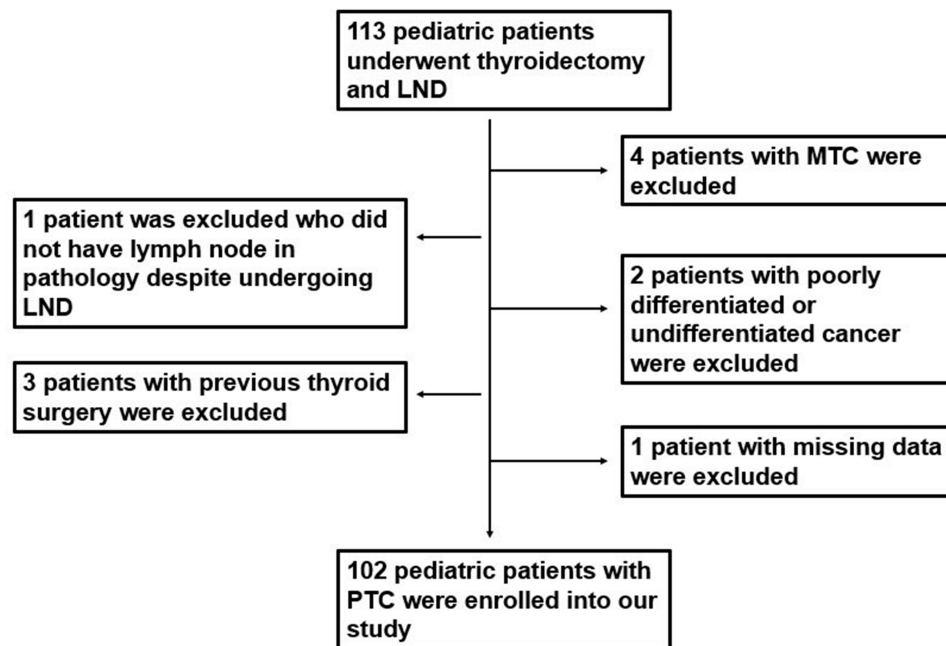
113 pediatric patients underwent thyroidectomy and LND

4 patients with MTC were excluded

1 patient was excluded who did not have lymph node in pathology despite undergoing LND

2 patients with poorly differentiated or undifferentiated cancer were excluded

3 patients with previous thyroid surgery were excluded

1 patient with missing data were excluded

102 pediatric patients with PTC were enrolled into our study